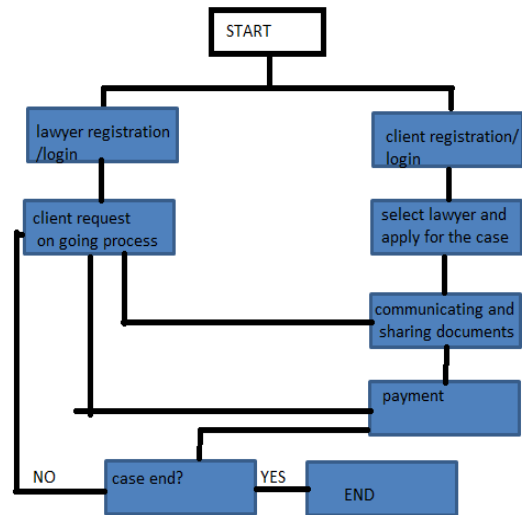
START

lawyer registration /login

client registration/ login

client request on going process

select lawyer and apply for the case

communicating and sharing documents

payment

NO

case end?

YES

END